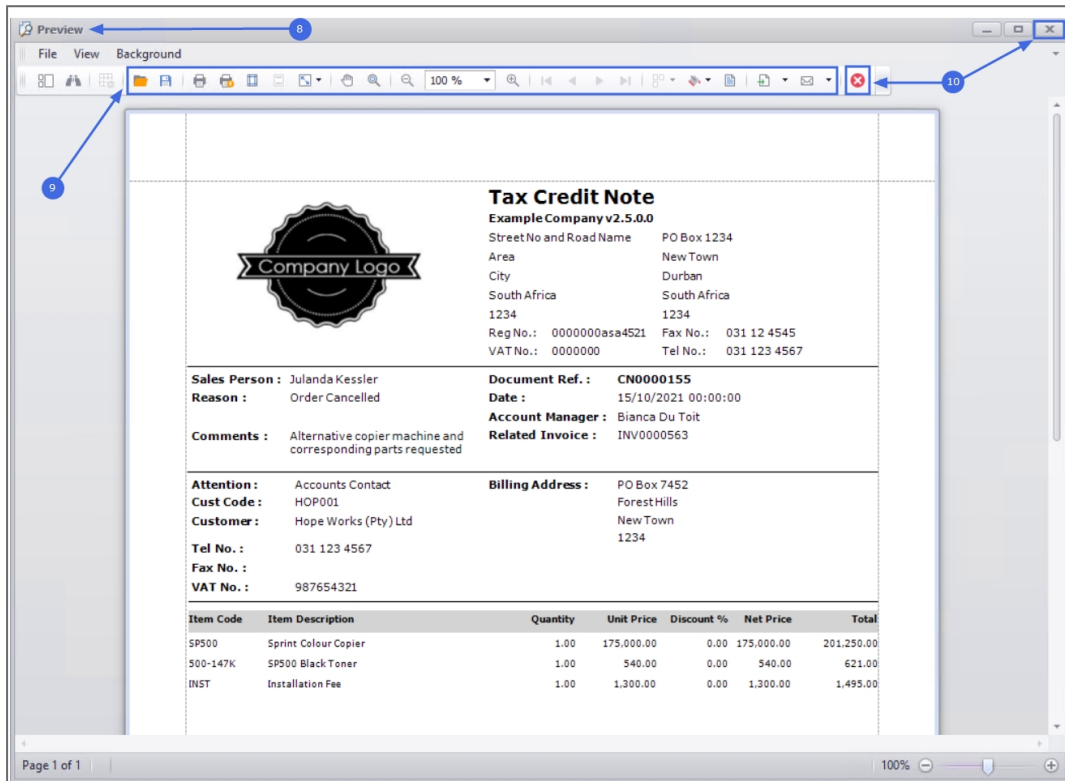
Preview
8
File View Background
100 %
10
9
Company Logo
Tax Credit Note
Example Company v2.5.0.0
Street No and Road Name PO Box 1234
Area New Town
City Durban
South Africa South Africa
1234 1234
Reg No.: 0000000asa4521 Fax No.: 031 12 4545
VAT No.: 0000000 Tel No.: 031 123 4567

Sales Person : Julanda Kessler
Reason : Order Cancelled
Comments : Alternative copier machine and corresponding parts requested
Document Ref. : CN0000155
Date : 15/10/2021 00:00:00
Account Manager : Bianca Du Toit
Related Invoice : INV0000563

Attention : Accounts Contact
Cust Code : HOP001
Customer : Hope Works (Pty) Ltd
Tel No. : 031 123 4567
Fax No. :
VAT No. : 987654321
Billing Address : PO Box 7452
Forest Hills
New Town
1234

| Item Code | Item Description | Quantity | Unit Price | Discount % | Net Price | Total |
|---|---|---|---|---|---|---|
| SP500 | Sprint Colour Copier | 1.00 | 175,000.00 | 0.00 | 175,000.00 | 201,250.00 |
| 500-147K | SP500 Black Toner | 1.00 | 540.00 | 0.00 | 540.00 | 621.00 |
| INST | Installation Fee | 1.00 | 1,300.00 | 0.00 | 1,300.00 | 1,495.00 |

Page 1 of 1
100%